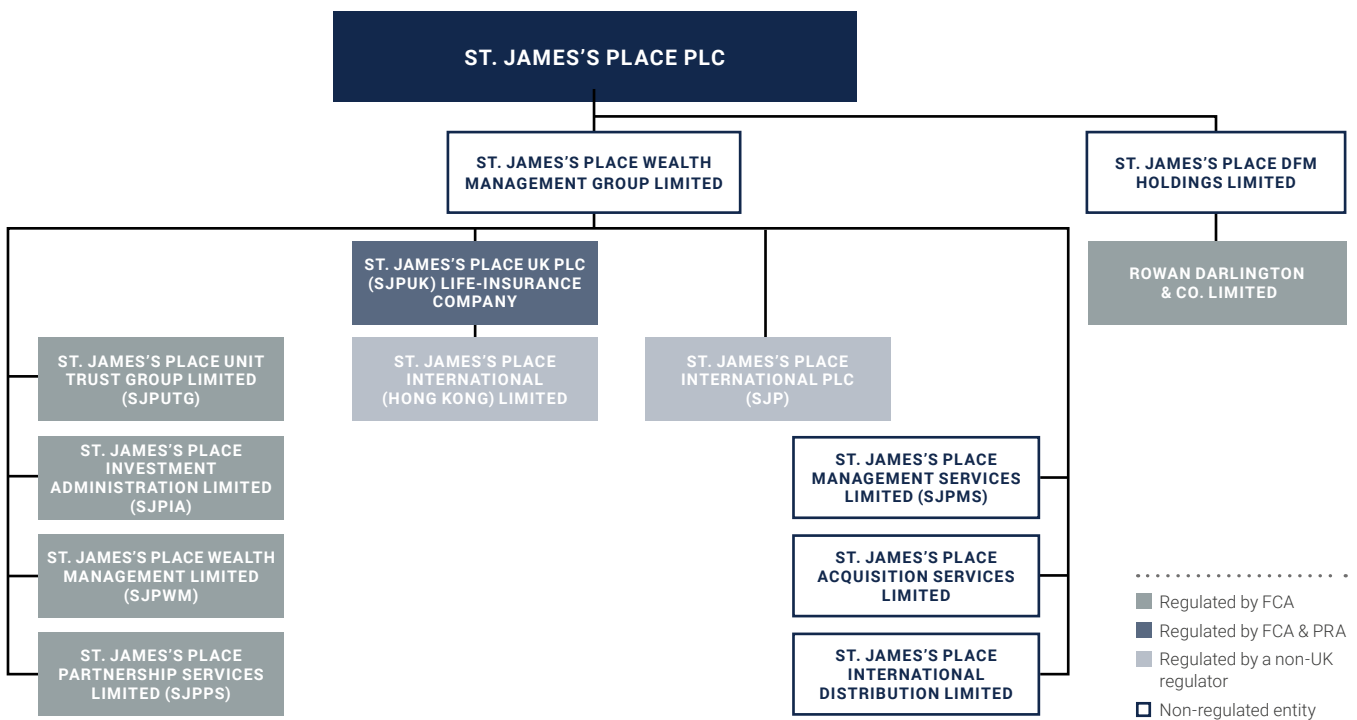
ST. JAMES'S PLACE PLC

ST. JAMES'S PLACE WEALTH MANAGEMENT GROUP LIMITED

ST. JAMES'S PLACE DFM HOLDINGS LIMITED

ST. JAMES'S PLACE UK PLC (SJPUK) LIFE-INSURANCE COMPANY

ROWAN DARLINGTON & CO. LIMITED

ST. JAMES'S PLACE UNIT TRUST GROUP LIMITED (SJPUTG)

ST. JAMES'S PLACE INTERNATIONAL (HONG KONG) LIMITED

ST. JAMES'S PLACE INTERNATIONAL PLC (SJP)

ST. JAMES'S PLACE INVESTMENT ADMINISTRATION LIMITED (SJPIA)

ST. JAMES'S PLACE MANAGEMENT SERVICES LIMITED (SJPMS)

ST. JAMES'S PLACE WEALTH MANAGEMENT LIMITED (SJPWM)

ST. JAMES'S PLACE ACQUISITION SERVICES LIMITED

ST. JAMES'S PLACE PARTNERSHIP SERVICES LIMITED (SJPPS)

ST. JAMES'S PLACE INTERNATIONAL DISTRIBUTION LIMITED

Regulated by FCA
Regulated by FCA & PRA
Regulated by a non-UK regulator
Non-regulated entity